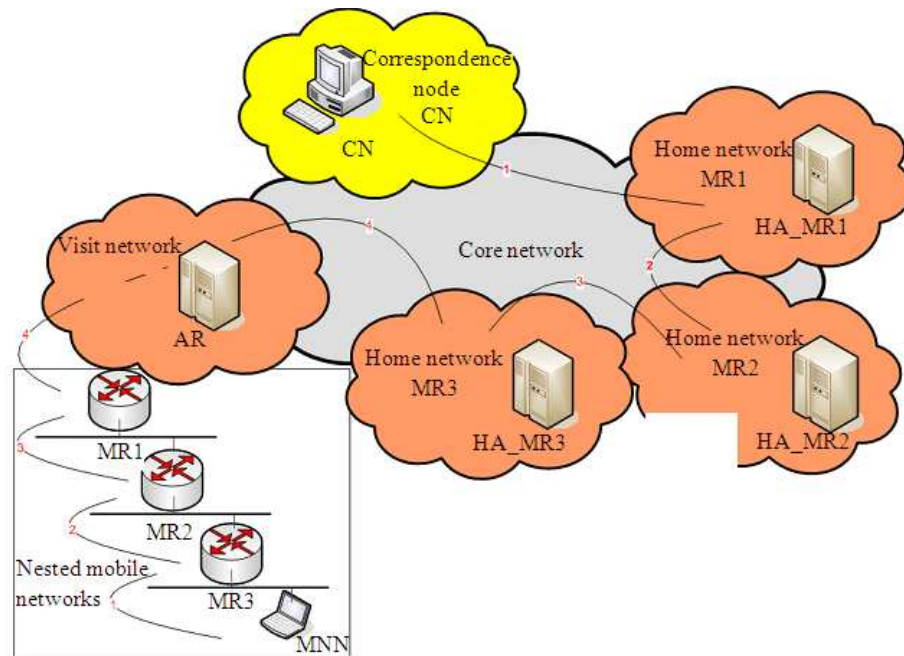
Correspondence node CN

CN

1

Home network MR1

HA_MR1

Visit network

4

Core network

2

AR

3

Home network MR2

Home network MR3

4

HA_MR3

HA_MR2

MR1

3

MR2

2

Nested mobile networks

1

MR3

MNN